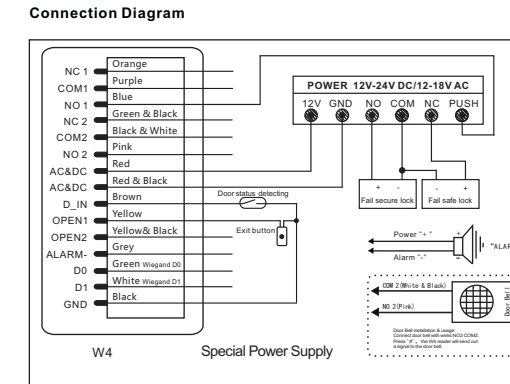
Connection Diagram

NC 1
COM1
NO 1
NC 2
COM2
NO 2
AC&DC
AC&DC
D_IN
OPEN1
OPEN2
ALARM-
D0
D1
GND

Orange
Purple
Blue
Green & Black
Black & White
Pink
Red
Red & Black
Brown
Yellow
Yellow& Black
Grey
Green Wiegand D0
White Wiegand D1
Black

W4

POWER 12V-24V DC/12-18V AC
12V GND NO COM NC PUSH

+ -
Fail secure lock
- +
Fail safe lock

Door status detecting
Exit button

Power "+"
Alarm "-"
"ALAR

COM 2(White & Black)
NO 2(Pink)
Door Bell

Door Bell installation & usage:
Connect door bell with wires NO2 COM2.
Press "#" , the W4 reader will send out a signal to the door bell.

Special Power Supply